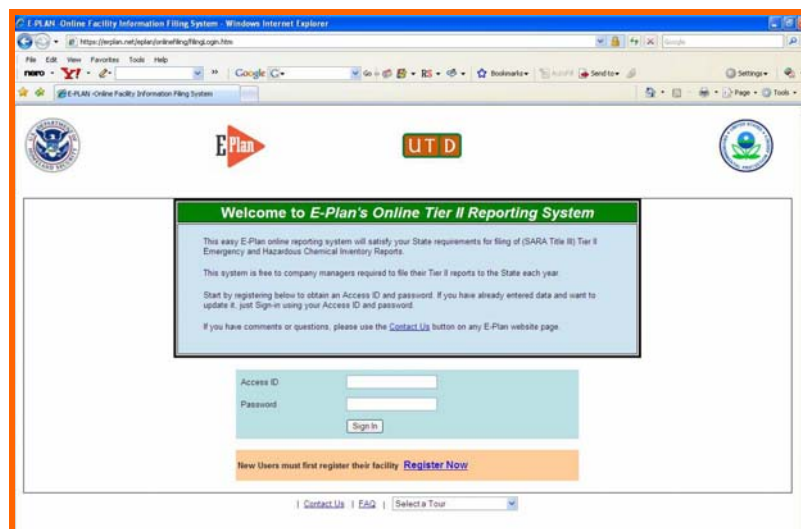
E-PLAN -Online Facility Information Filing System - Windows Internet Explorer

https://erplan.net/eplan/onlinefiling/filingLogin.htm

Google

File Edit View Favorites Tools Help

nero Y! Google G Bookmarks Send to Settings

E-PLAN -Online Facility Information Filing System

Page Tools

E Plan

UTD

Welcome to E-Plan's Online Tier II Reporting System

This easy E-Plan online reporting system will satisfy your State requirements for filing of (SARA Title III) Tier II Emergency and Hazardous Chemical Inventory Reports.

This system is free to company managers required to file their Tier II reports to the State each year.

Start by registering below to obtain an Access ID and password. If you have already entered data and want to update it, just Sign-in using your Access ID and password.

If you have comments or questions, please use the Contact Us button on any E-Plan website page.

Access ID

Password

Sign In

New Users must first register their facility Register Now

| Contact Us | FAQ | Select a Tour